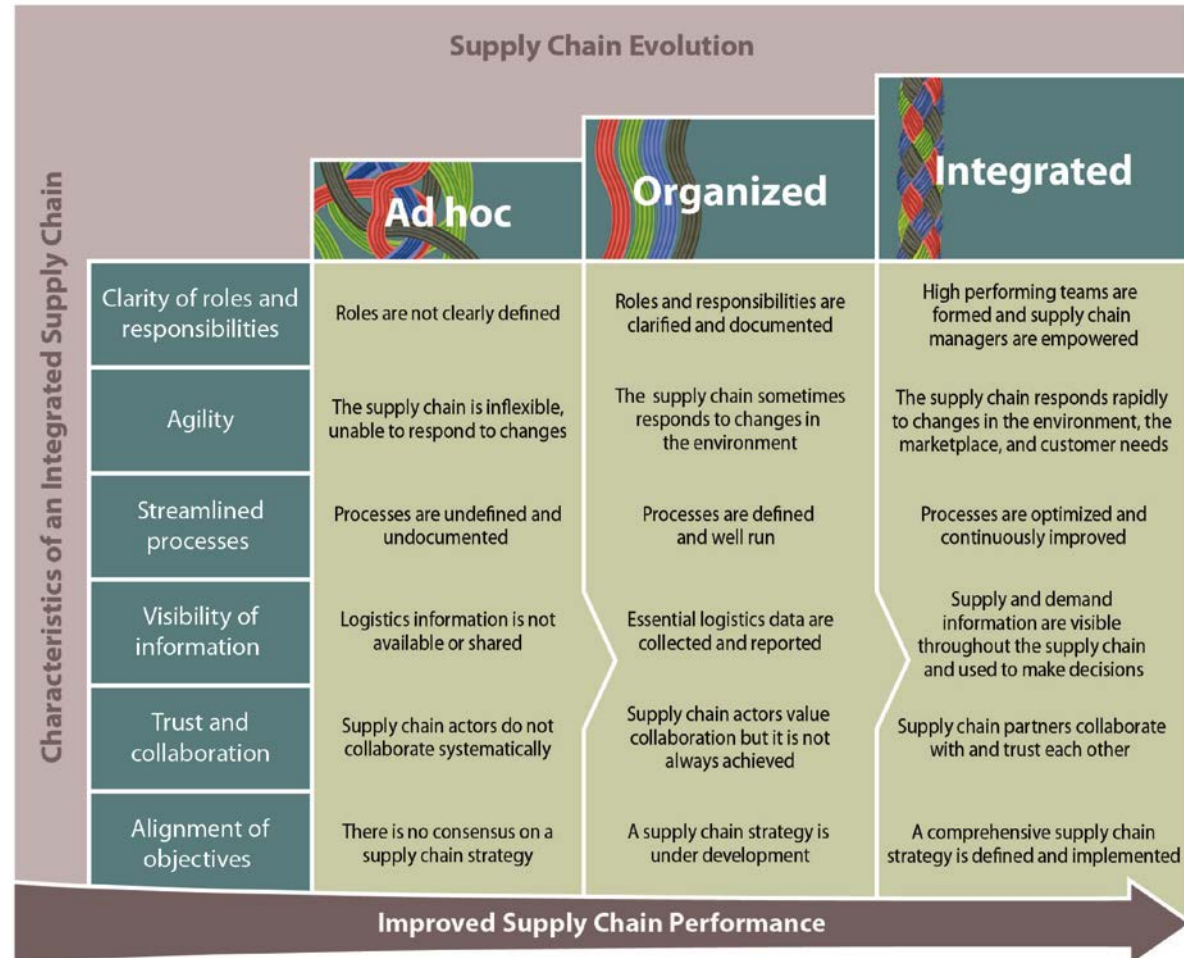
Supply Chain Evolution

Characteristics of an Integrated Supply Chain

|  | Ad hoc | Organized | Integrated |
|---|---|---|---|
| Clarity of roles and responsibilities | Roles are not clearly defined | Roles and responsibilities are clarified and documented | High performing teams are formed and supply chain managers are empowered |
| Agility | The supply chain is inflexible, unable to respond to changes | The supply chain sometimes responds to changes in the environment | The supply chain responds rapidly to changes in the environment, the marketplace, and customer needs |
| Streamlined processes | Processes are undefined and undocumented | Processes are defined and well run | Processes are optimized and continuously improved |
| Visibility of information | Logistics information is not available or shared | Essential logistics data are collected and reported | Supply and demand information are visible throughout the supply chain and used to make decisions |
| Trust and collaboration | Supply chain actors do not collaborate systematically | Supply chain actors value collaboration but it is not always achieved | Supply chain partners collaborate with and trust each other |
| Alignment of objectives | There is no consensus on a supply chain strategy | A supply chain strategy is under development | A comprehensive supply chain strategy is defined and implemented |

Improved Supply Chain Performance